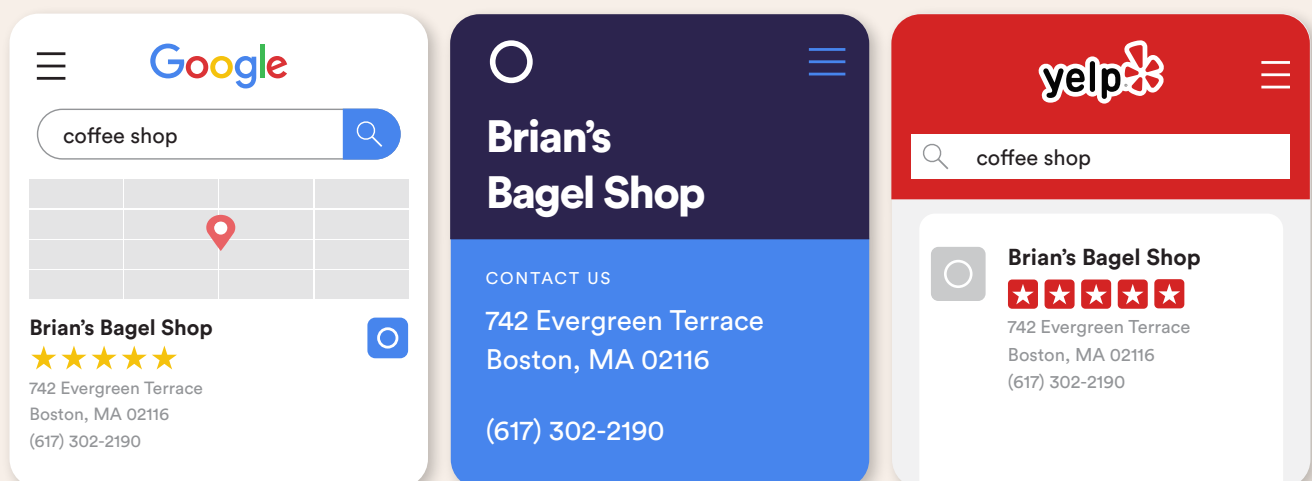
Google

coffee shop

Brian’s Bagel Shop
742 Evergreen Terrace
Boston, MA 02116
(617) 302-2190

Brian’s Bagel Shop

CONTACT US

742 Evergreen Terrace
Boston, MA 02116

(617) 302-2190

yelp

coffee shop

Brian’s Bagel Shop
742 Evergreen Terrace
Boston, MA 02116
(617) 302-2190